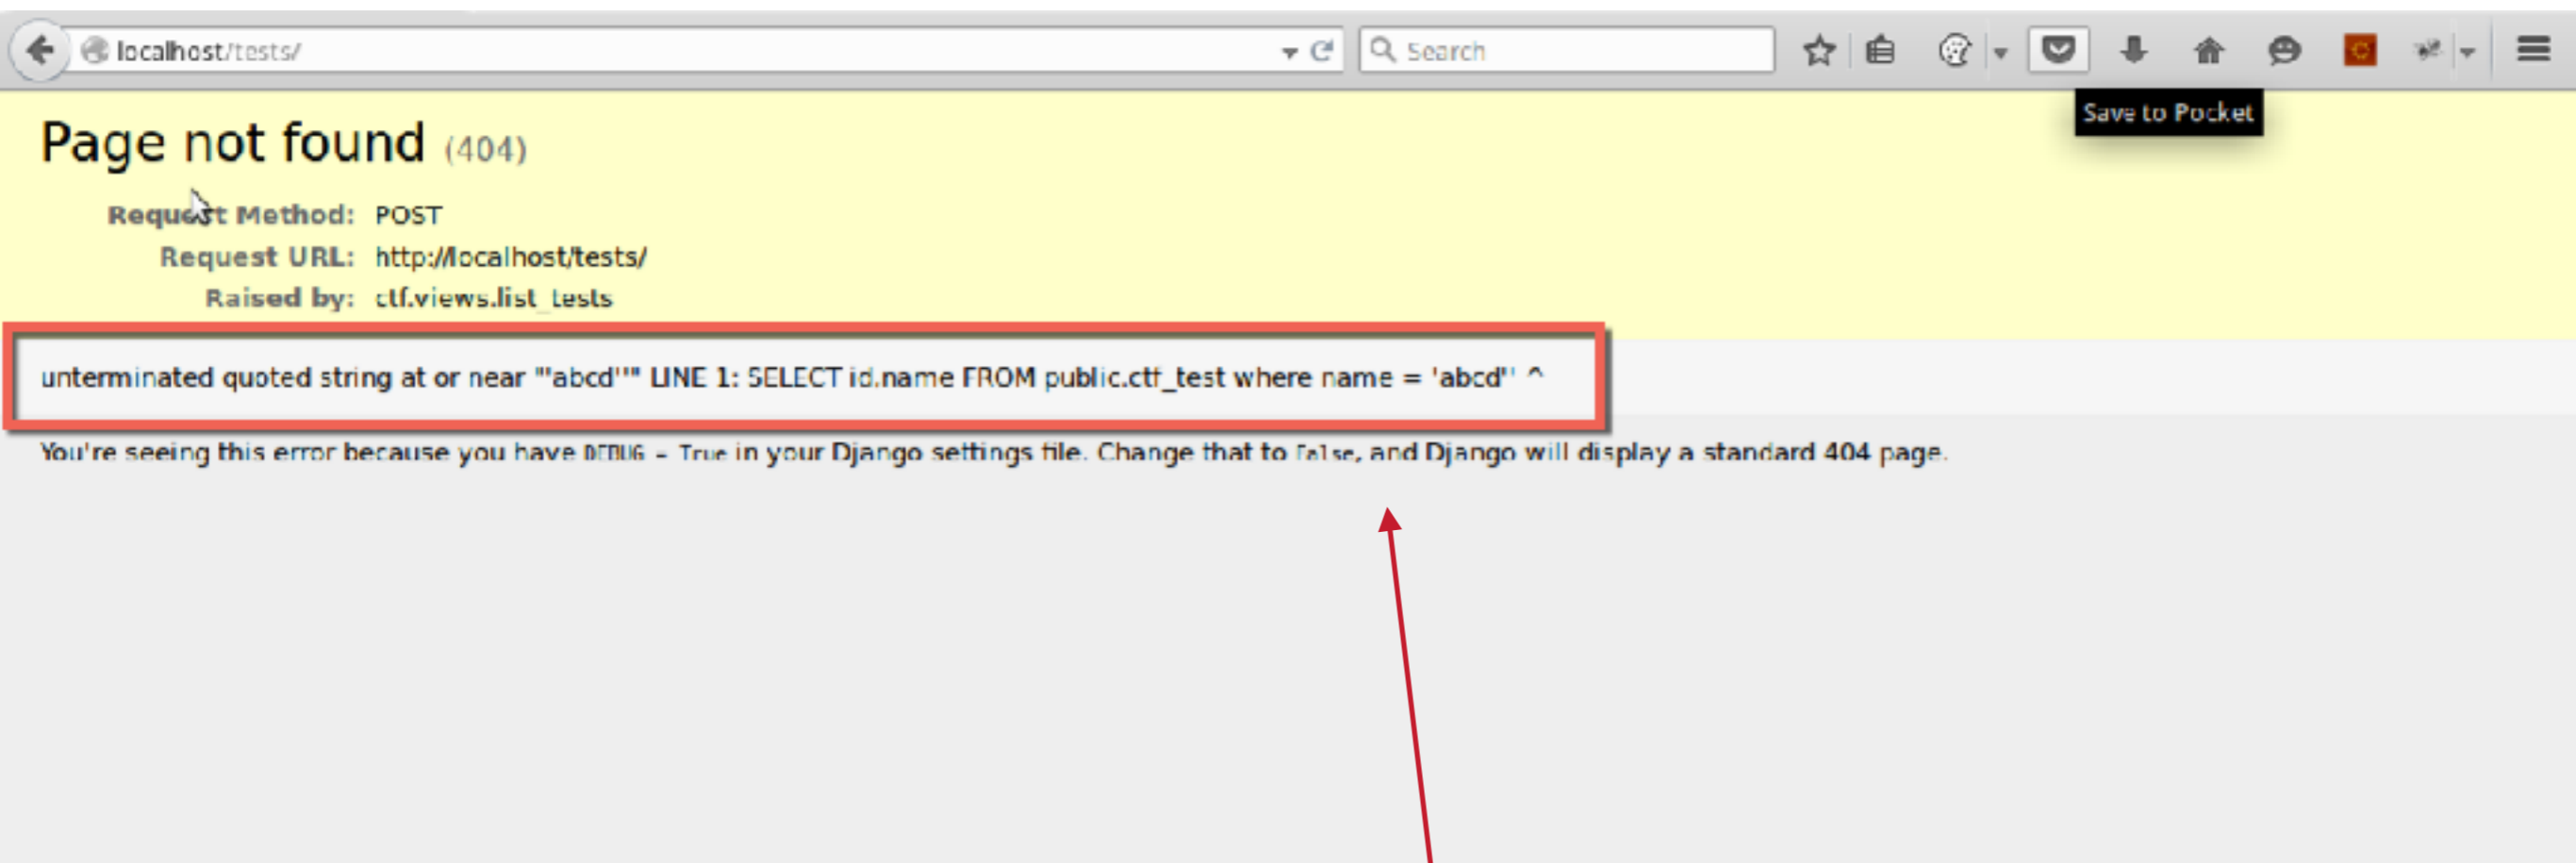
localhost/tests/

Search

Save to Pocket

Page not found (404)

Request Method: POST
Request URL: http://localhost/tests/
Raised by: ctf.views.list_tests

unterminated quoted string at or near "'abcd''" LINE 1: SELECT id,name FROM public.ctf_test where name = 'abcd'' ^

You're seeing this error because you have DEBUG = True in your Django settings file. Change that to False, and Django will display a standard 404 page.